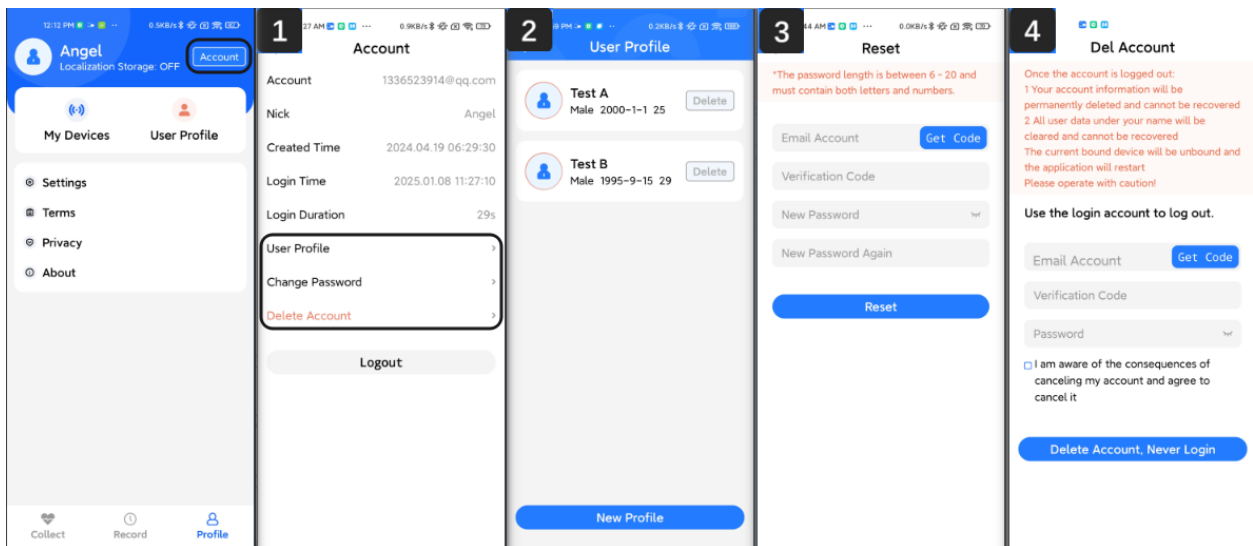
12:12 PM 0.5KB/s

Angel
Localization Storage: OFF
Account

My Devices
User Profile

Settings
Terms
Privacy
About

Collect
Record
Profile

1
27 AM 0.9KB/s
Account

| | |
|---|---|
| Account | 1336523914@qq.com |
| Nick | Angel |
| Created Time | 2024.04.19 06:29:30 |
| Login Time | 2025.01.08 11:27:10 |
| Login Duration | 29s |

User Profile
Change Password
Delete Account

Logout

2
PM 0.2KB/s
User Profile

Test A
Male 2000-1-1 25
Delete

Test B
Male 1995-9-15 29
Delete

New Profile

3
44 AM 0.0KB/s
Reset

*The password length is between 6 - 20 and must contain both letters and numbers.

Email Account
Get Code
Verification Code
New Password
New Password Again

Reset

4
Del Account

Once the account is logged out:
1 Your account information will be permanently deleted and cannot be recovered
2 All user data under your name will be cleared and cannot be recovered
The current bound device will be unbound and the application will restart
Please operate with caution!

Use the login account to log out.

Email Account
Get Code
Verification Code
Password

I am aware of the consequences of canceling my account and agree to cancel it

Delete Account, Never Login